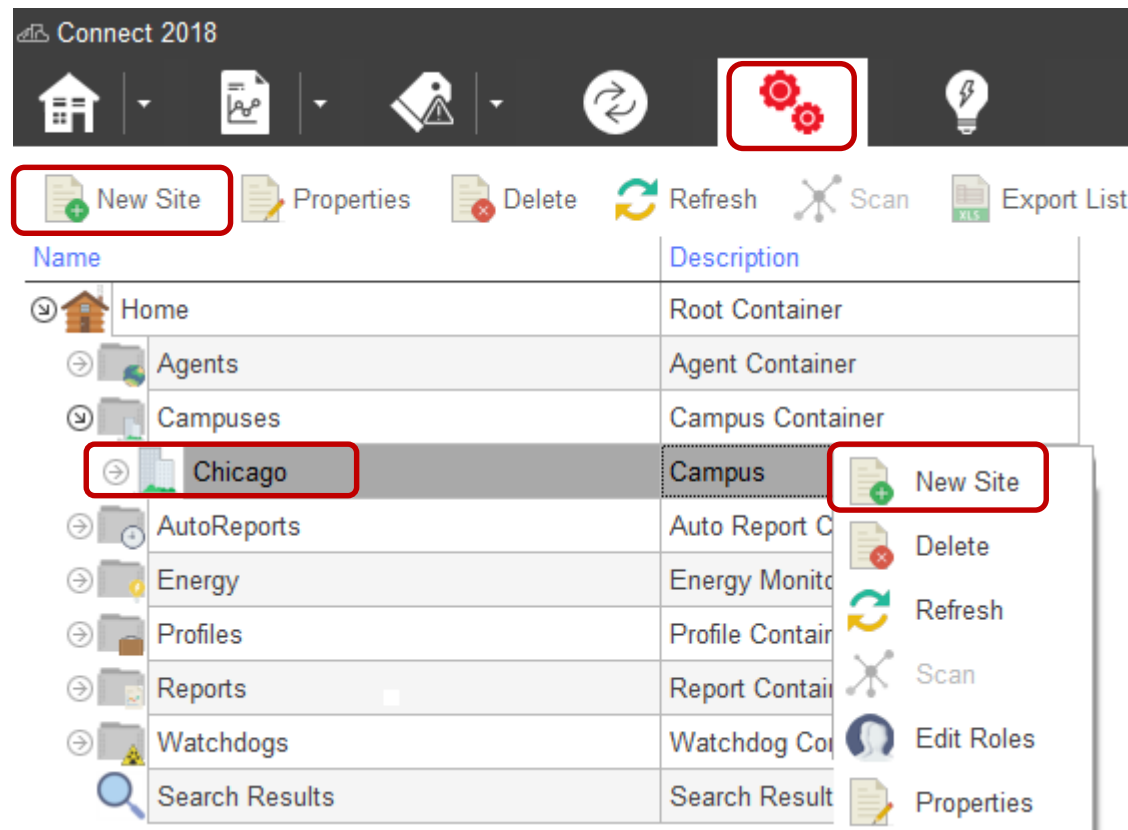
Connect 2018

New Site Properties Delete Refresh Scan Export List

| Name | Description |
|---|---|
| Home | Root Container |
| Agents | Agent Container |
| Campuses | Campus Container |
| Chicago | Campus |
| AutoReports | Auto Report C |
| Energy | Energy Monito |
| Profiles | Profile Contair |
| Reports | Report Contair |
| Watchdogs | Watchdog Co |
| Search Results | Search Result |

New Site
Delete
Refresh
Scan
Edit Roles
Properties